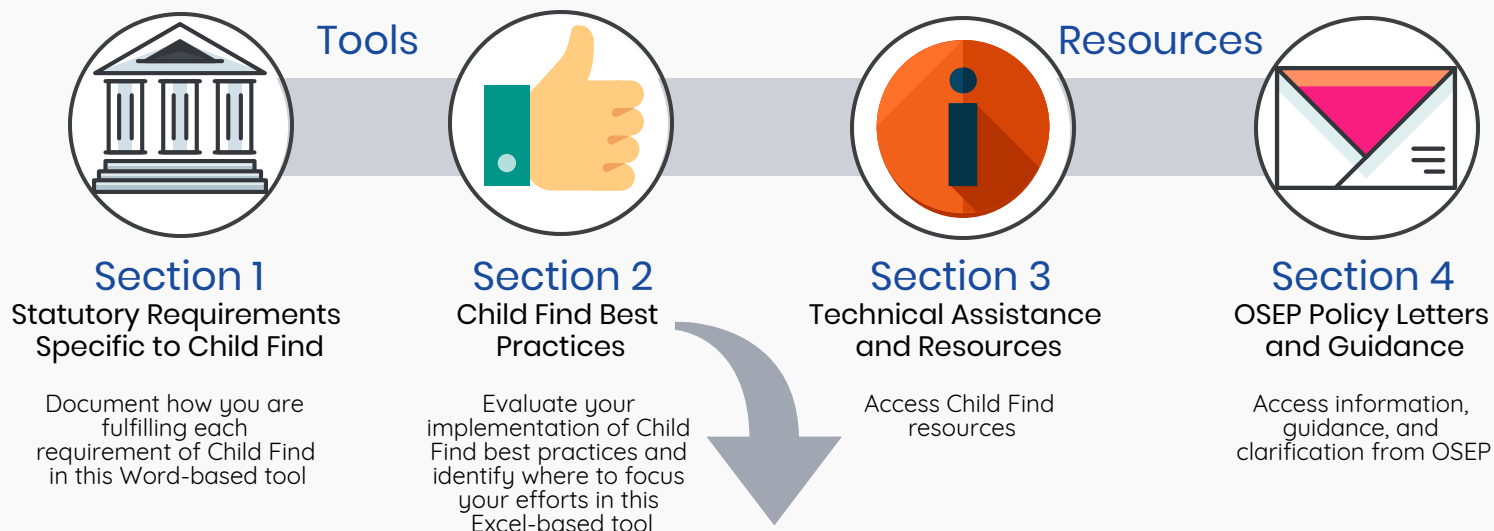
Tools

Resources

Section 1
Statutory Requirements Specific to Child Find

Document how you are fulfilling each requirement of Child Find in this Word-based tool

Section 2
Child Find Best Practices

Evaluate your implementation of Child Find best practices and identify where to focus your efforts in this Excel-based tool

Section 3
Technical Assistance and Resources

Access Child Find resources

Section 4
OSEP Policy Letters and Guidance

Access information, guidance, and clarification from OSEP